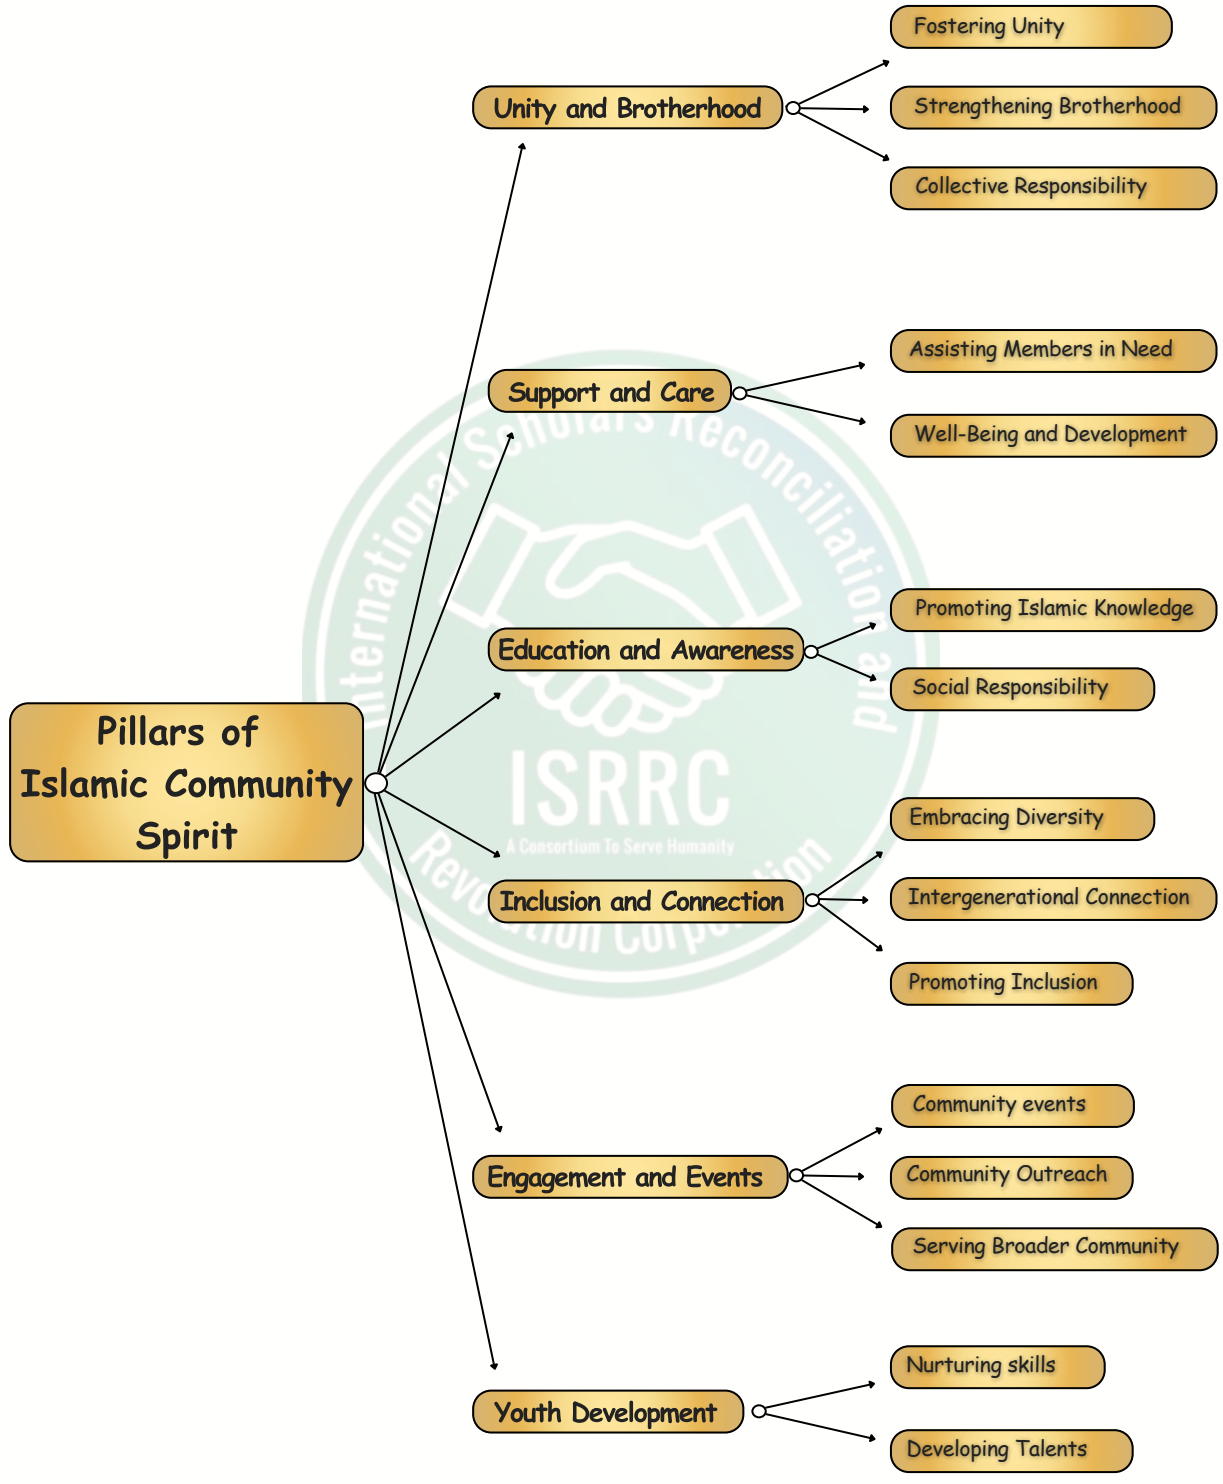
Pillars of Islamic Community Spirit

Unity and Brotherhood

Fostering Unity

Strengthening Brotherhood

Collective Responsibility

Support and Care

Assisting Members in Need

Well-Being and Development

Education and Awareness

Promoting Islamic Knowledge

Social Responsibility

Inclusion and Connection

Embracing Diversity

Intergenerational Connection

Promoting Inclusion

Engagement and Events

Community events

Community Outreach

Serving Broader Community

Youth Development

Nurturing skills

Developing Talents

International Scholars Reconciliation and Revolution Corporation
ISRRC
A Consortium To Serve Humanity